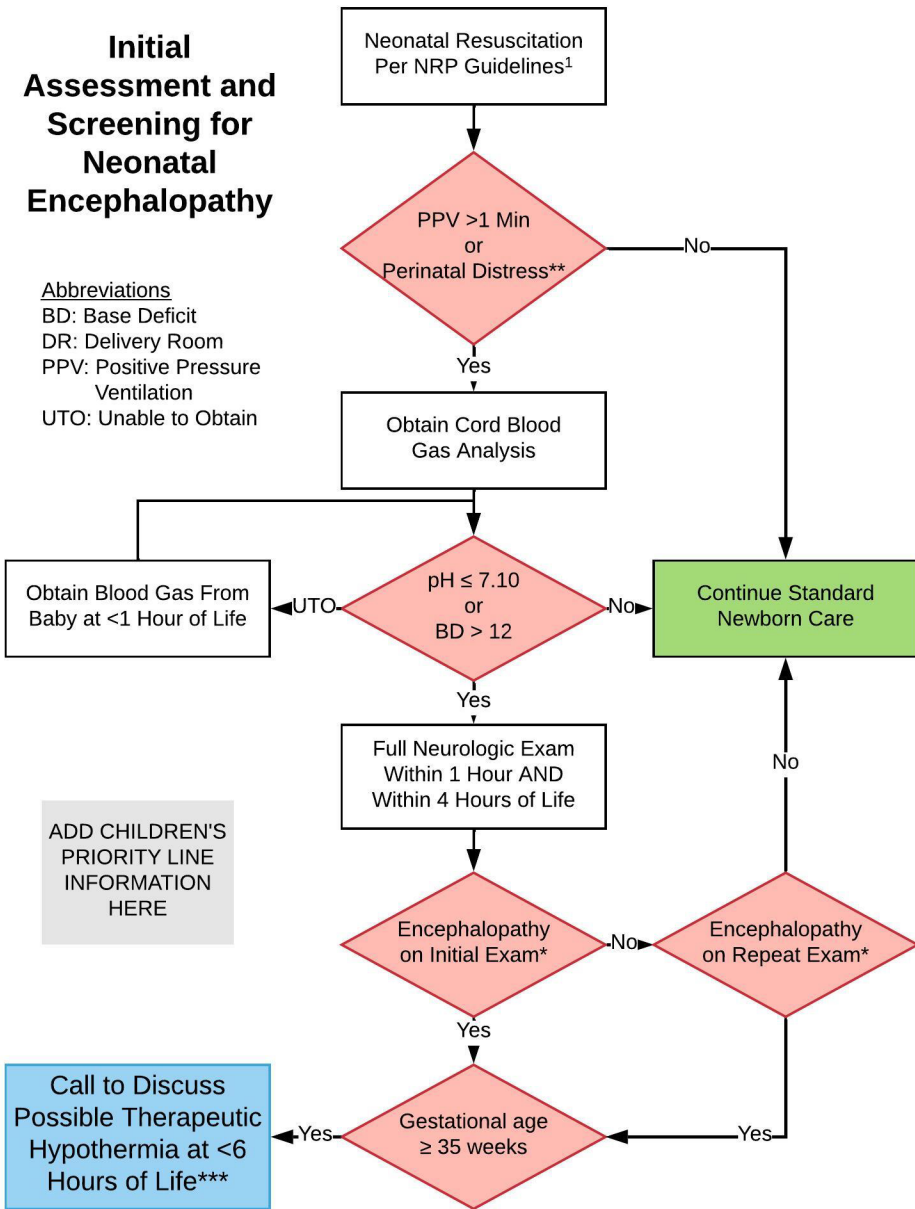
Initial Assessment and Screening for Neonatal Encephalopathy

Abbreviations
BD: Base Deficit
DR: Delivery Room
PPV: Positive Pressure Ventilation
UTO: Unable to Obtain

Neonatal Resuscitation Per NRP Guidelines$^1$

PPV >1 Min or Perinatal Distress**

No

Yes

Obtain Cord Blood Gas Analysis

Obtain Blood Gas From Baby at <1 Hour of Life

UTO

pH ≤ 7.10 or BD > 12

No

Continue Standard Newborn Care

Yes

Full Neurologic Exam Within 1 Hour AND Within 4 Hours of Life

No

ADD CHILDREN'S PRIORITY LINE INFORMATION HERE

Encephalopathy on Initial Exam*

No

Encephalopathy on Repeat Exam*

Yes

Call to Discuss Possible Therapeutic Hypothermia at <6 Hours of Life***

Yes

Gestational age ≥ 35 weeks

Yes